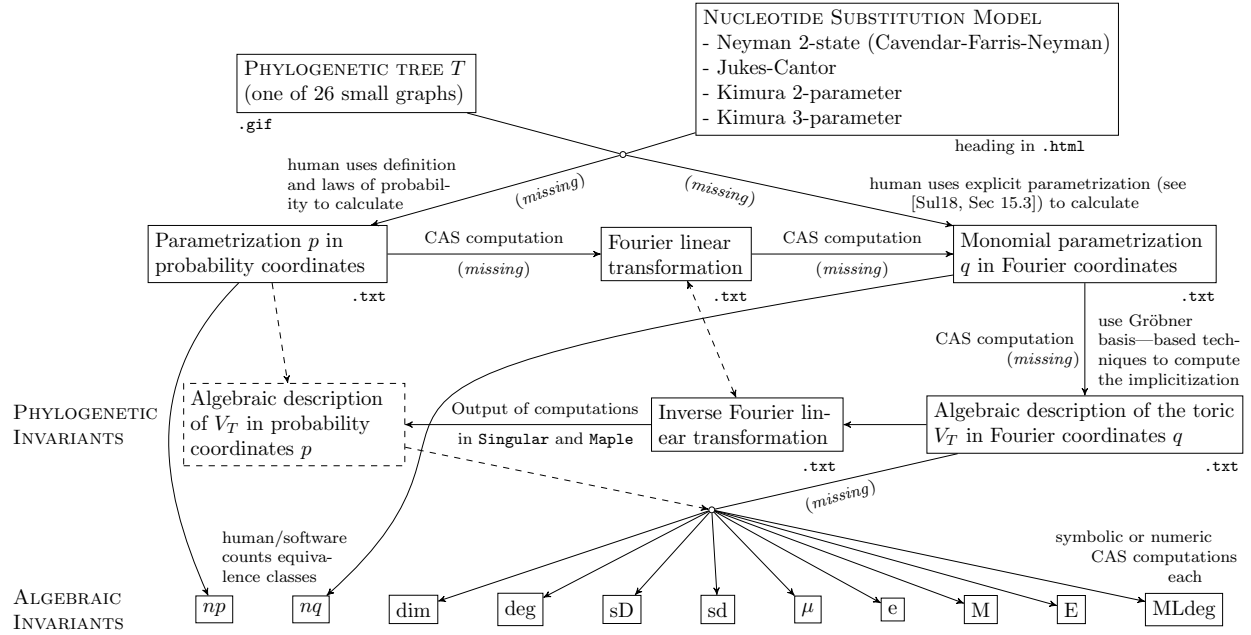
Nucleotide Substitution Model
- Neyman 2-state (Cavendar-Farris-Neyman)
- Jukes-Cantor
- Kimura 2-parameter
- Kimura 3-parameter

Phylogenetic tree $T$
(one of 26 small graphs)

.gif

heading in .html

human uses definition and laws of probability to calculate

(missing)

(missing)

human uses explicit parametrization (see [Sul18, Sec 15.3]) to calculate

Parametrization $p$ in probability coordinates

CAS computation

(missing)

Fourier linear transformation

CAS computation

(missing)

Monomial parametrization $q$ in Fourier coordinates

.txt

.txt

.txt

CAS computation
(missing)

use Gröbner basis—based techniques to compute the implicitization

Phylogenetic Invariants

Algebraic description of $V_T$ in probability coordinates $p$

Output of computations in Singular and Maple

Inverse Fourier linear transformation

Algebraic description of the toric $V_T$ in Fourier coordinates $q$

.txt

.txt

(missing)

human/software counts equivalence classes

symbolic or numeric CAS computations each

Algebraic Invariants

$np$

$nq$

dim

deg

sD

sd

$\mu$

e

M

E

MLdeg